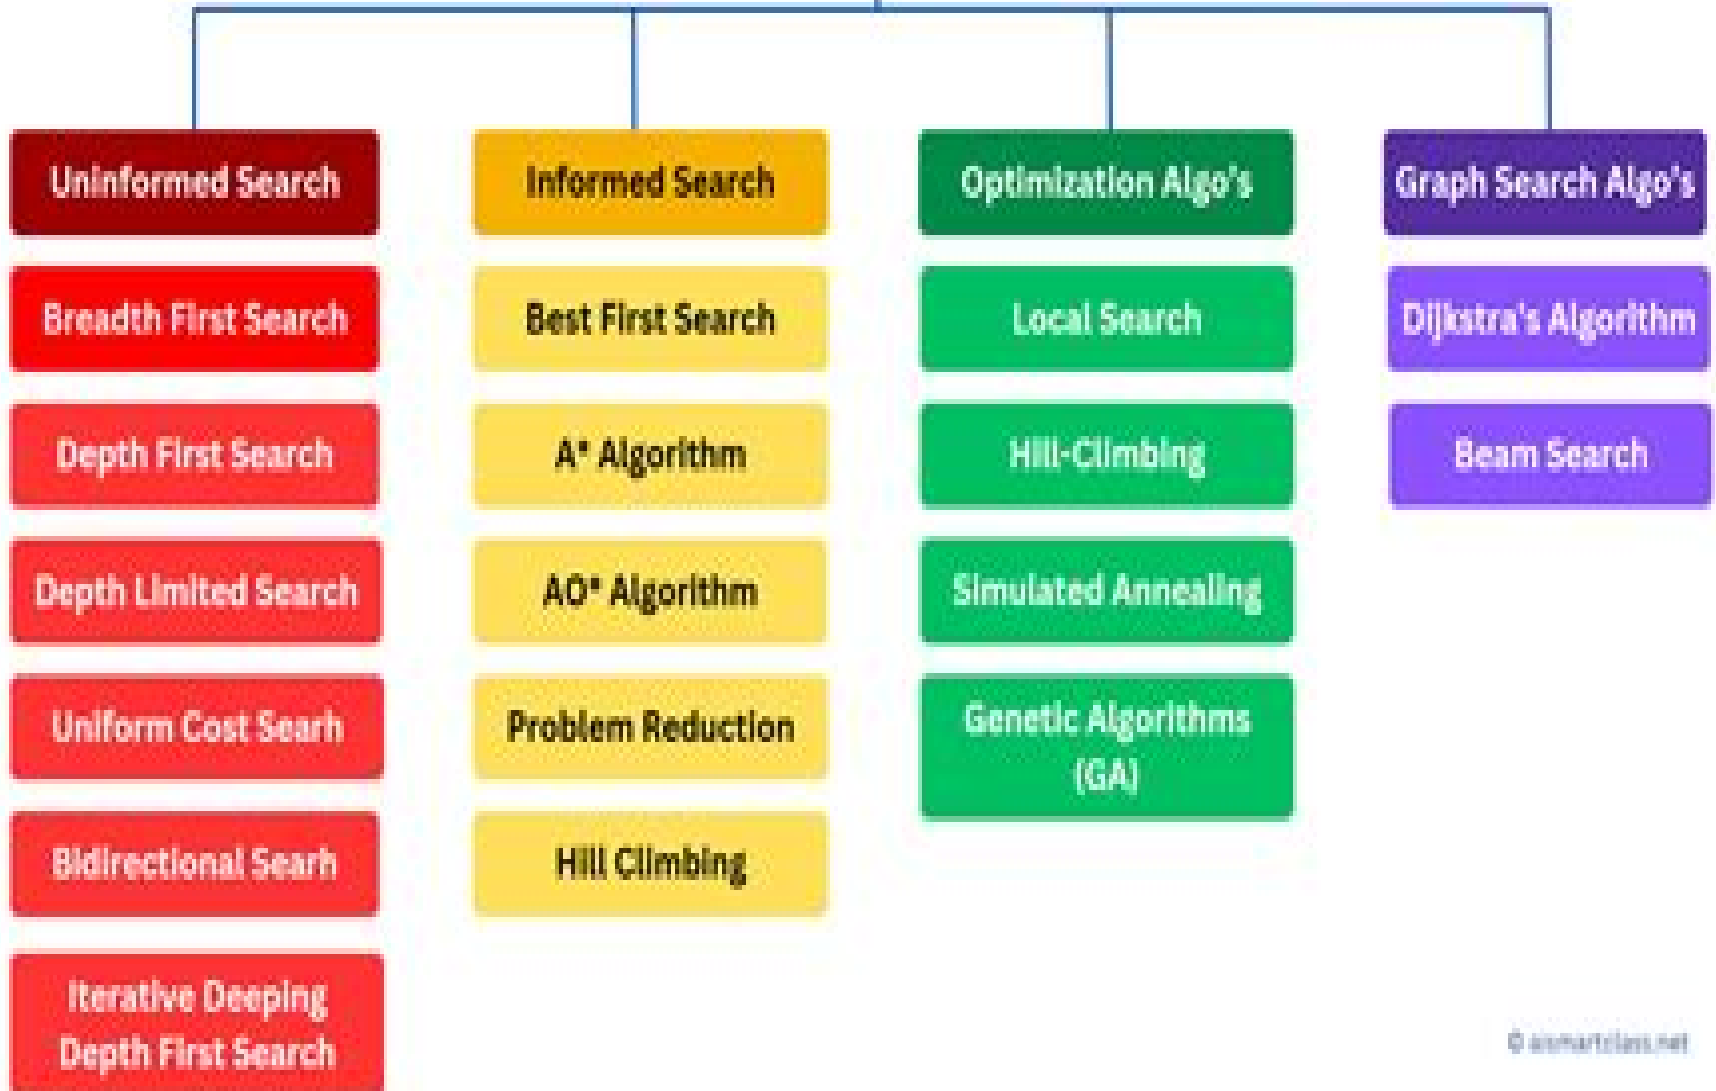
Uninformed Search

Breadth First Search

Depth First Search

Depth Limited Search

Uniform Cost Searh

Bidirectional Searh

Iterative Deeping Depth First Search

Informed Search

Best First Search

A* Algorithm

AO* Algorithm

Problem Reduction

Hill Climbing

Optimization Algo's

Local Search

Hill-Climbing

Simulated Annealing

Genetic Algorithms (GA)

Graph Search Algo's

Dijkstra's Algorithm

Beam Search

© aismartclass.net